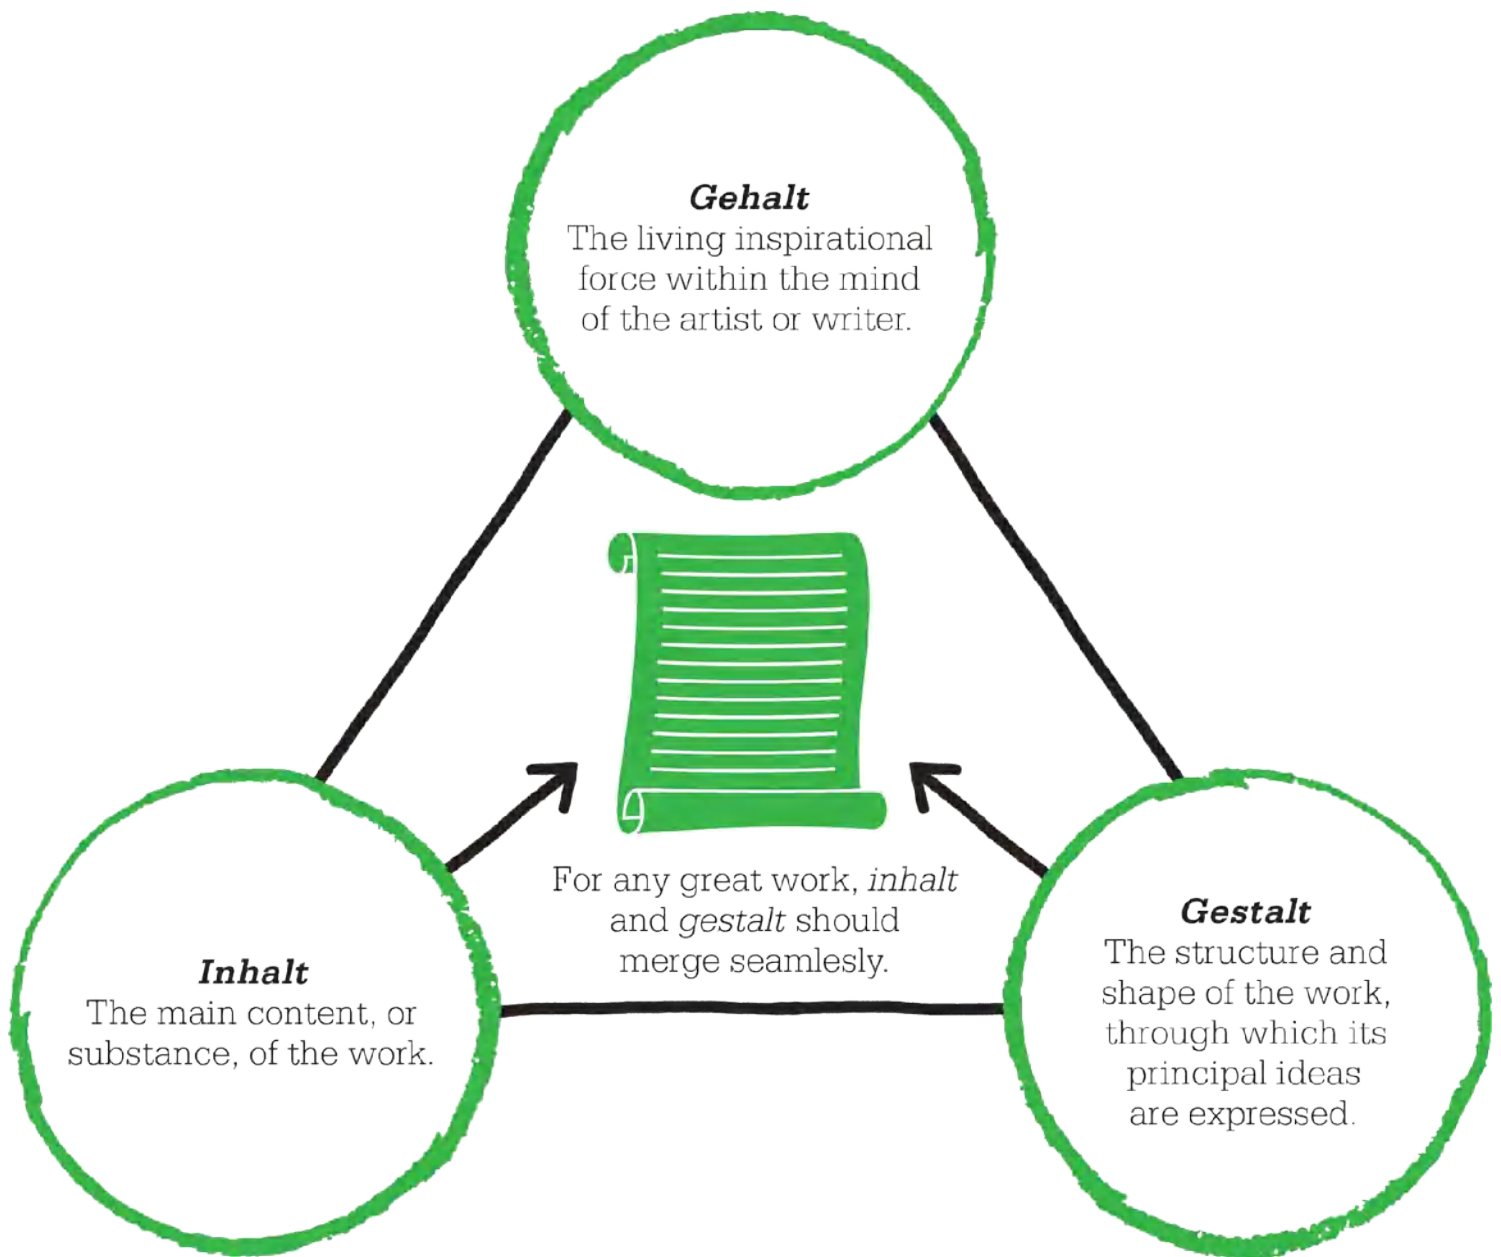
Gehalt
The living inspirational force within the mind of the artist or writer.

For any great work, inhalt and gestalt should merge seamlesly.

Inhalt
The main content, or substance, of the work.

Gestalt
The structure and shape of the work, through which its principal ideas are expressed.